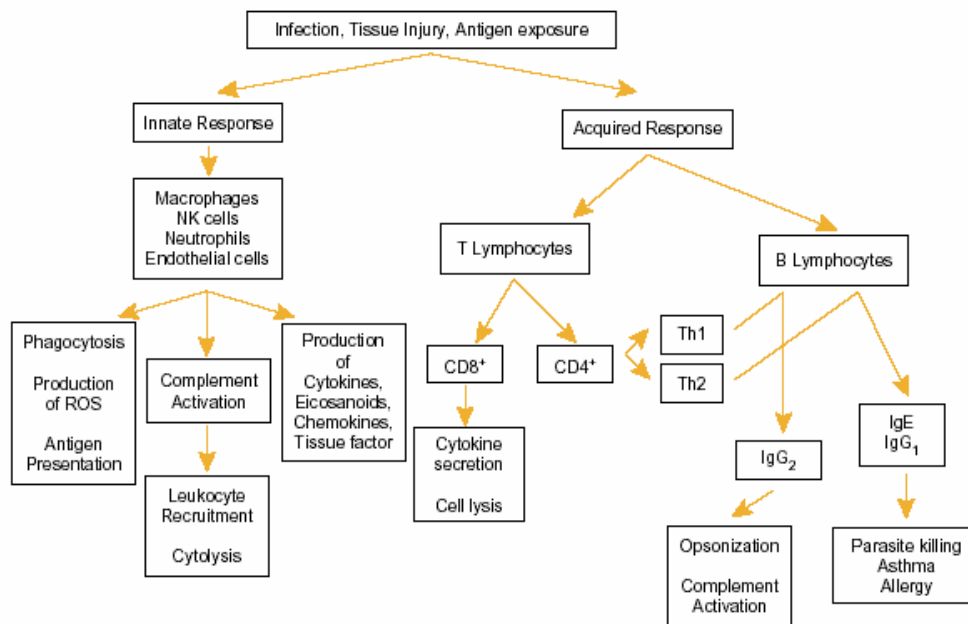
Infection, Tissue Injury, Antigen exposure

Innate Response

Acquired Response

Macrophages
NK cells
Neutrophils
Endothelial cells

T Lymphocytes

B Lymphocytes

Phagocytosis

Production of ROS

Antigen Presentation

Complement Activation

Production of Cytokines, Eicosanoids, Chemokines, Tissue factor

$CD8^+$

$CD4^+$

Th1

Th2

Leukocyte Recruitment

Cytolysis

Cytokine secretion

Cell lysis

$IgG_2$

IgE
$IgG_1$

Opsonization

Complement Activation

Parasite killing
Asthma
Allergy